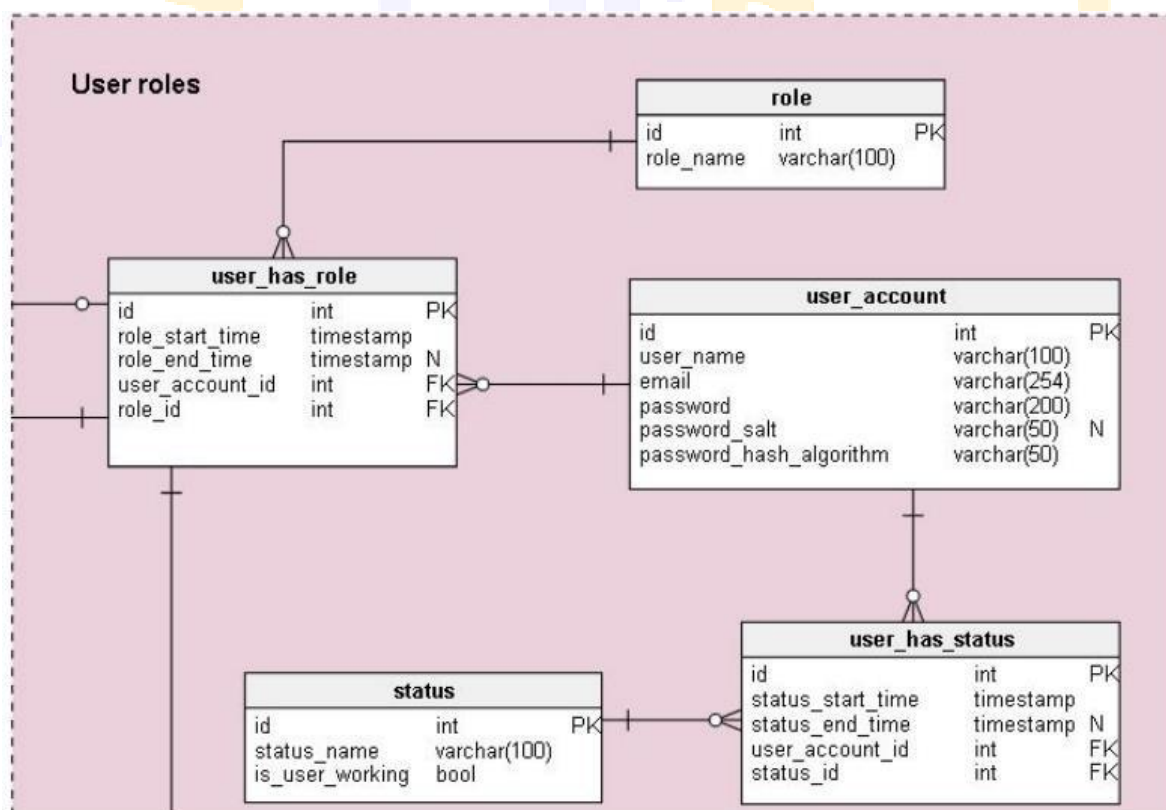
User roles

| role | | |
|---|---|---|
| id | int | PK |
| role_name | varchar(100) | |

| user_has_role | | |
|---|---|---|
| id | int | PK |
| role_start_time | timestamp | |
| role_end_time | timestamp | N |
| user_account_id | int | FK |
| role_id | int | FK |

| user_account | | |
|---|---|---|
| id | int | PK |
| user_name | varchar(100) | |
| email | varchar(254) | |
| password | varchar(200) | |
| password_salt | varchar(50) | N |
| password_hash_algorithm | varchar(50) | |

| user_has_status | | |
|---|---|---|
| id | int | PK |
| status_start_time | timestamp | |
| status_end_time | timestamp | N |
| user_account_id | int | FK |
| status_id | int | FK |

| status | | |
|---|---|---|
| id | int | PK |
| status_name | varchar(100) | |
| is_user_working | bool | |